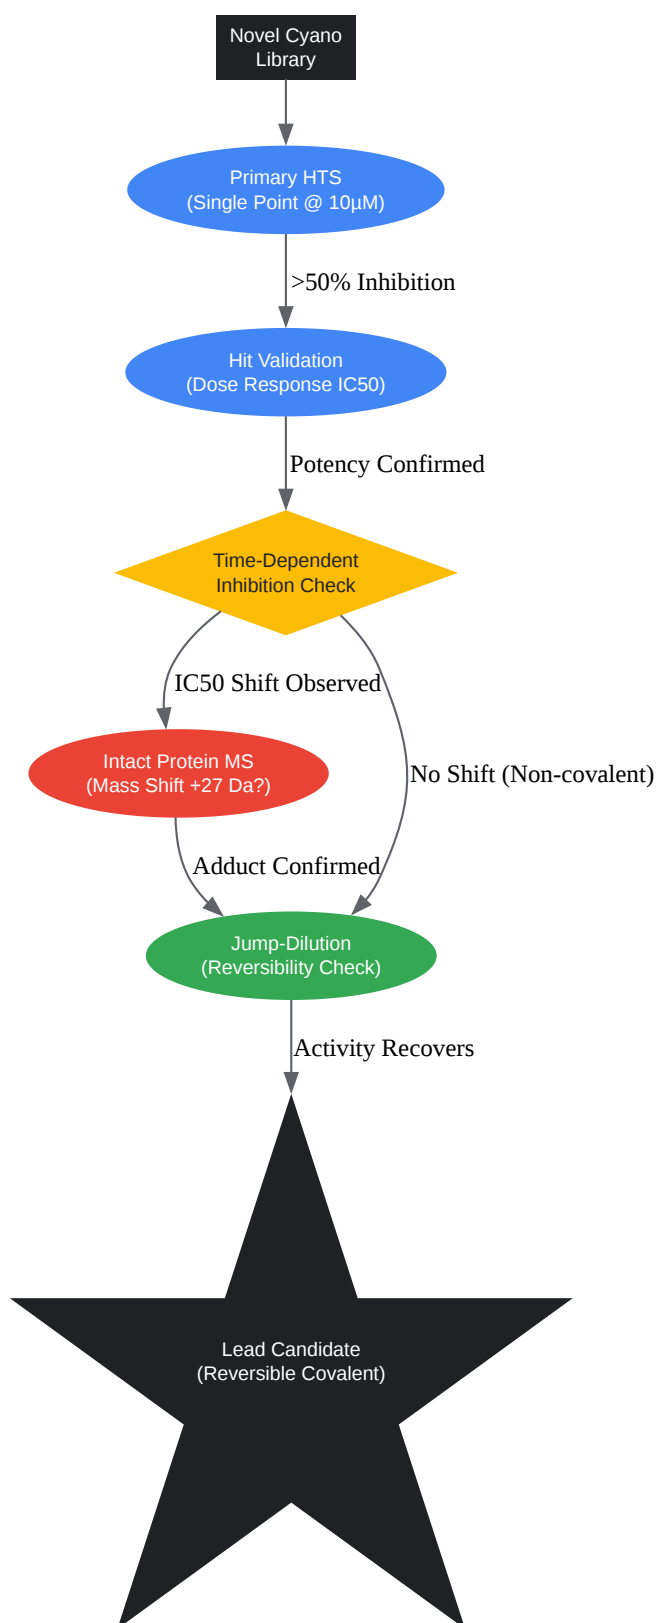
Novel Cyano Library

Primary HTS
(Single Point @ 10µM)

>50% Inhibition

Hit Validation
(Dose Response IC50)

Potency Confirmed

Time-Dependent Inhibition Check

IC50 Shift Observed

No Shift (Non-covalent)

Intact Protein MS
(Mass Shift +27 Da?)

Adduct Confirmed

Jump-Dilution
(Reversibility Check)

Activity Recovers

Lead Candidate
(Reversible Covalent)